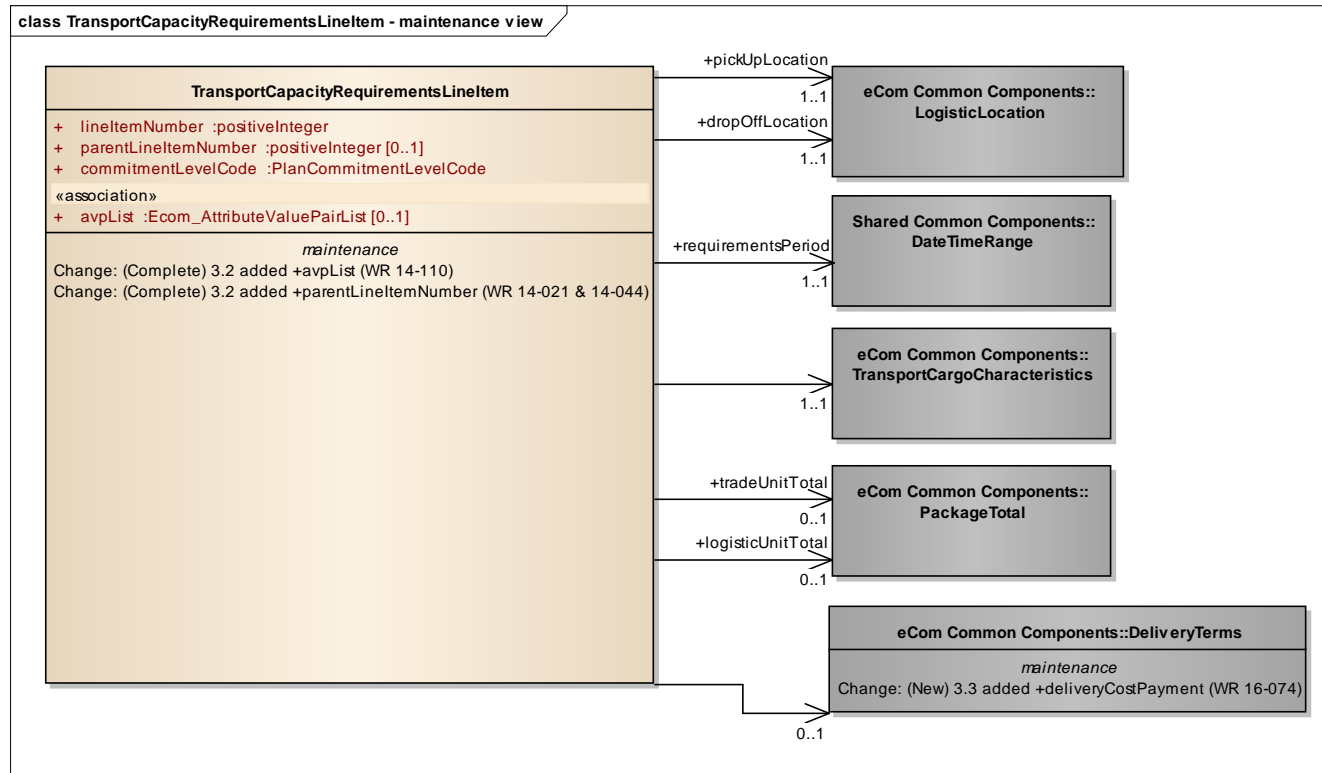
class TransportCapacityRequirementsLineItem - maintenance view

TransportCapacityRequirementsLineItem

+ lineItemNumber :positiveInteger
+ parentLineItemNumber :positiveInteger [0..1]
+ commitmentLevelCode :PlanCommitmentLevelCode

«association»
+ avpList :Ecom_AttributeValuePairList [0..1]

maintenance
Change: (Complete) 3.2 added +avpList (WR 14-110)
Change: (Complete) 3.2 added +parentLineItemNumber (WR 14-021 & 14-044)

+pickUpLocation
1..1
+dropOffLocation
1..1

eCom Common Components::
LogisticLocation

+requirementsPeriod
1..1

Shared Common Components::
DateTimeRange

1..1

eCom Common Components::
TransportCargoCharacteristics

+tradeUnitTotal
0..1
+logisticUnitTotal
0..1

eCom Common Components::
PackageTotal

0..1

eCom Common Components::DeliveryTerms

maintenance
Change: (New) 3.3 added +deliveryCostPayment (WR 16-074)